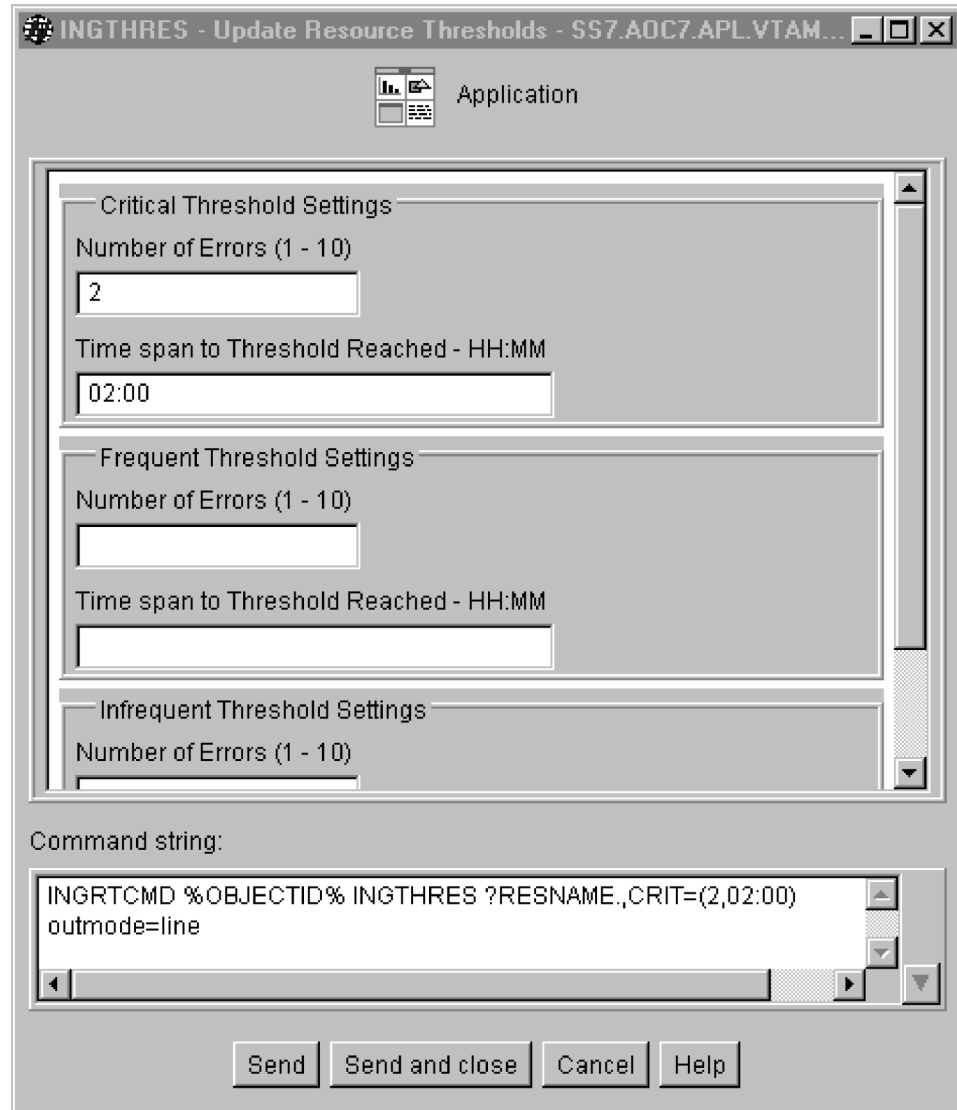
INGTHRES - Update Resource Thresholds - SS7.AOC7.APL.VTAM...

Application

Critical Threshold Settings

Number of Errors (1 - 10)

2

Time span to Threshold Reached - HH:MM

02:00

Frequent Threshold Settings

Number of Errors (1 - 10)

Time span to Threshold Reached - HH:MM

Infrequent Threshold Settings

Number of Errors (1 - 10)

Command string:

INGRTCMD %OBJECTID% INGTHRES ?RESNAME.,CRIT=(2,02:00) outmode=line

Send | Send and close | Cancel | Help